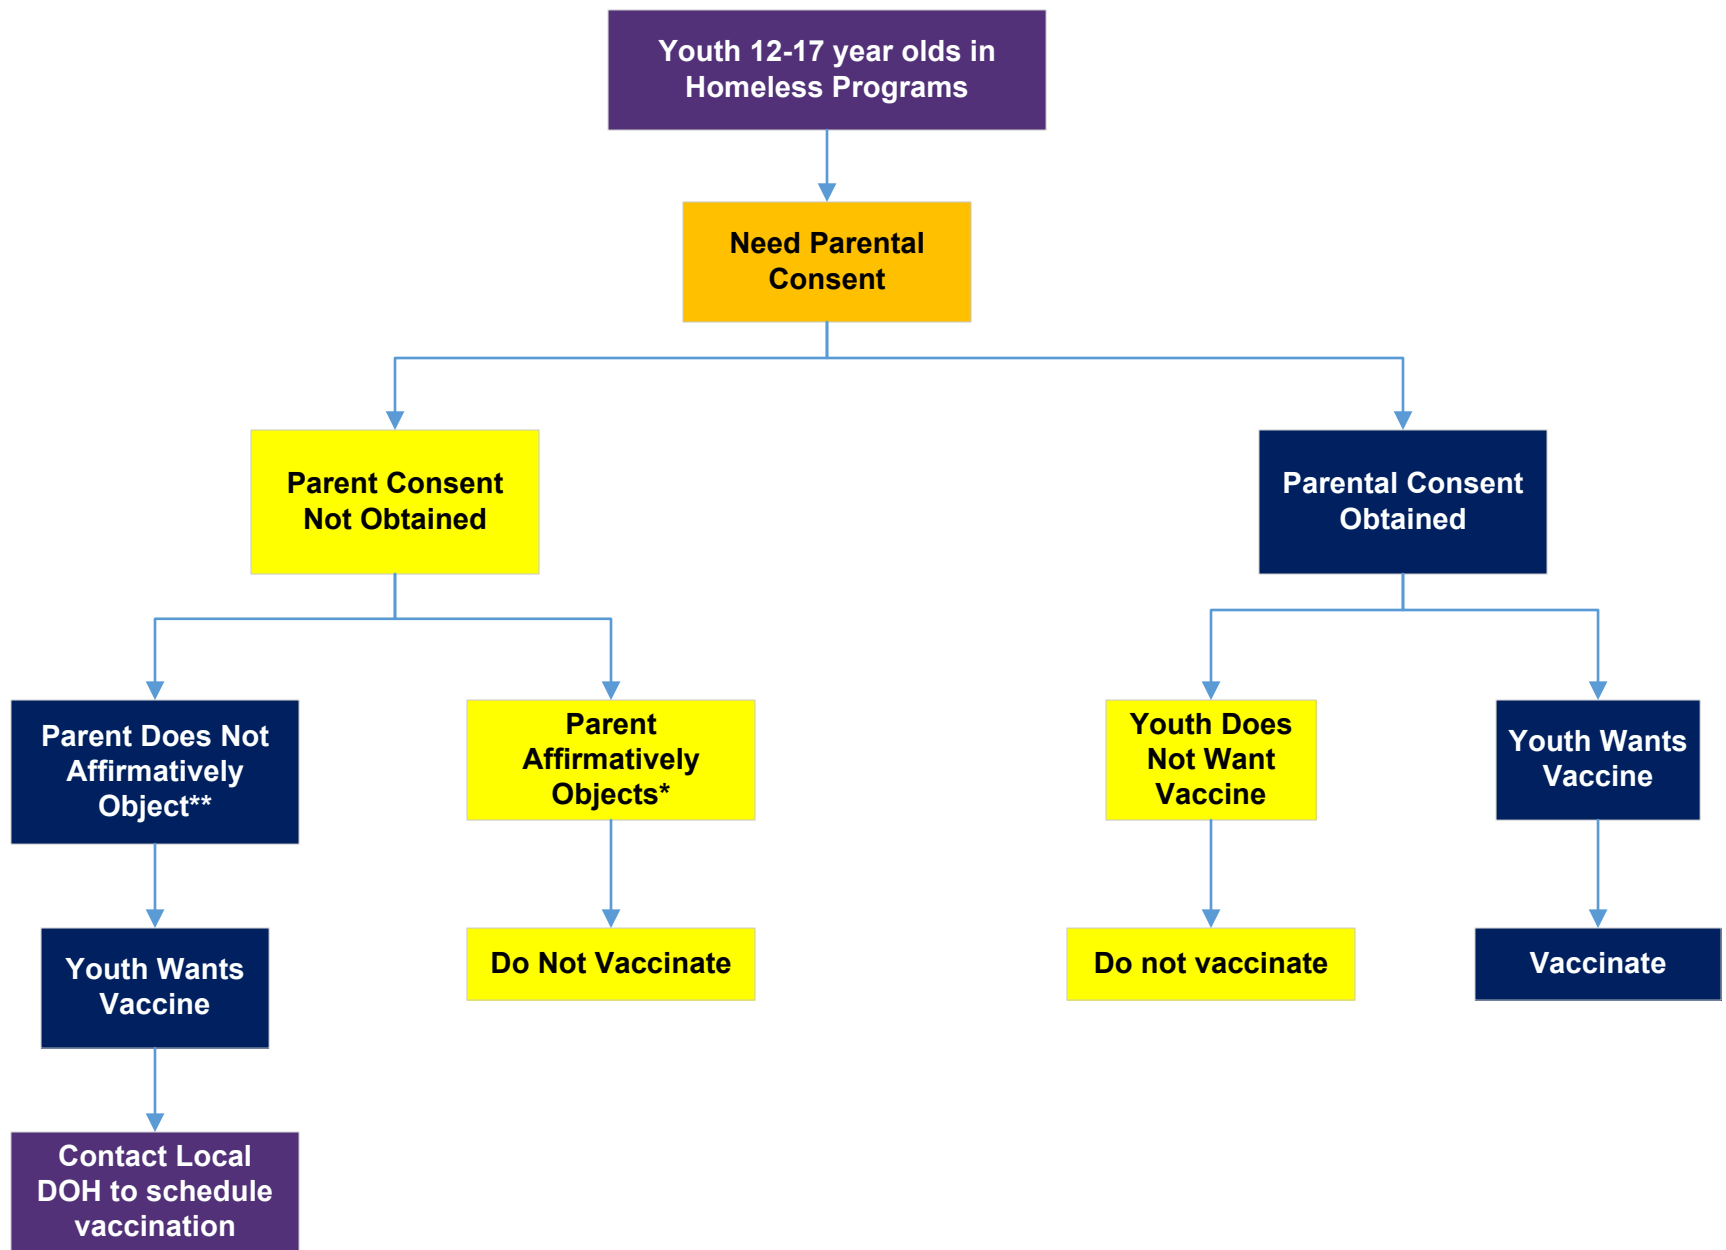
Youth 12-17 year olds in Homeless Programs

Need Parental Consent

Parent Consent Not Obtained

Parental Consent Obtained

Parent Does Not Affirmatively Object**

Parent Affirmatively Objects*

Youth Does Not Want Vaccine

Youth Wants Vaccine

Youth Wants Vaccine

Do Not Vaccinate

Do not vaccinate

Vaccinate

Contact Local DOH to schedule vaccination